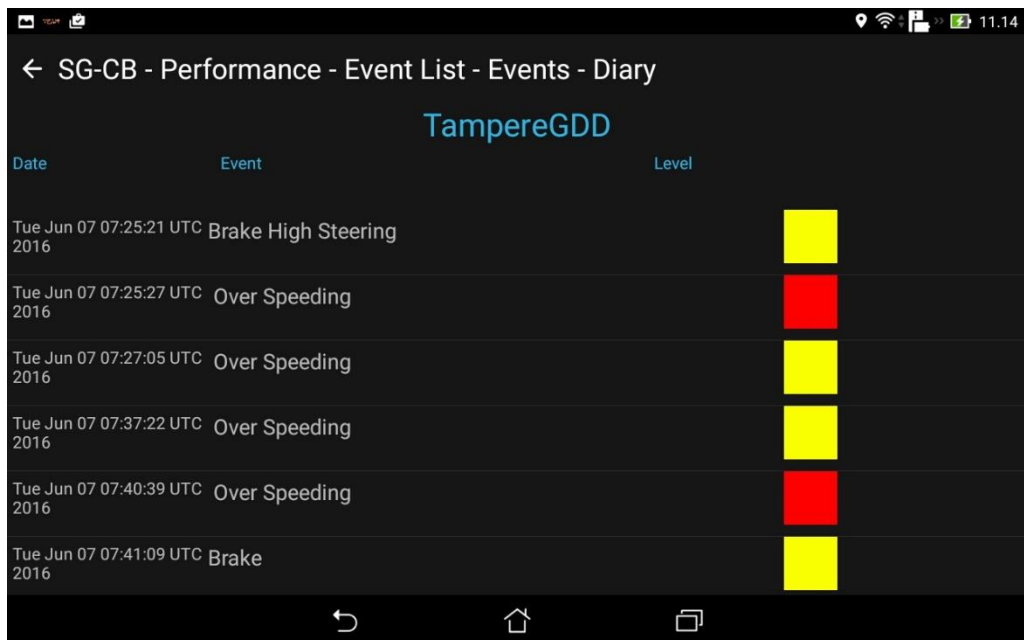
11.14

← SG-CB - Performance - Event List - Events - Diary

TampereGDD

| Date | Event | Level |
|---|---|---|
| Tue Jun 07 07:25:21 UTC 2016 | Brake High Steering | |
| Tue Jun 07 07:25:27 UTC 2016 | Over Speeding | |
| Tue Jun 07 07:27:05 UTC 2016 | Over Speeding | |
| Tue Jun 07 07:37:22 UTC 2016 | Over Speeding | |
| Tue Jun 07 07:40:39 UTC 2016 | Over Speeding | |
| Tue Jun 07 07:41:09 UTC 2016 | Brake | |